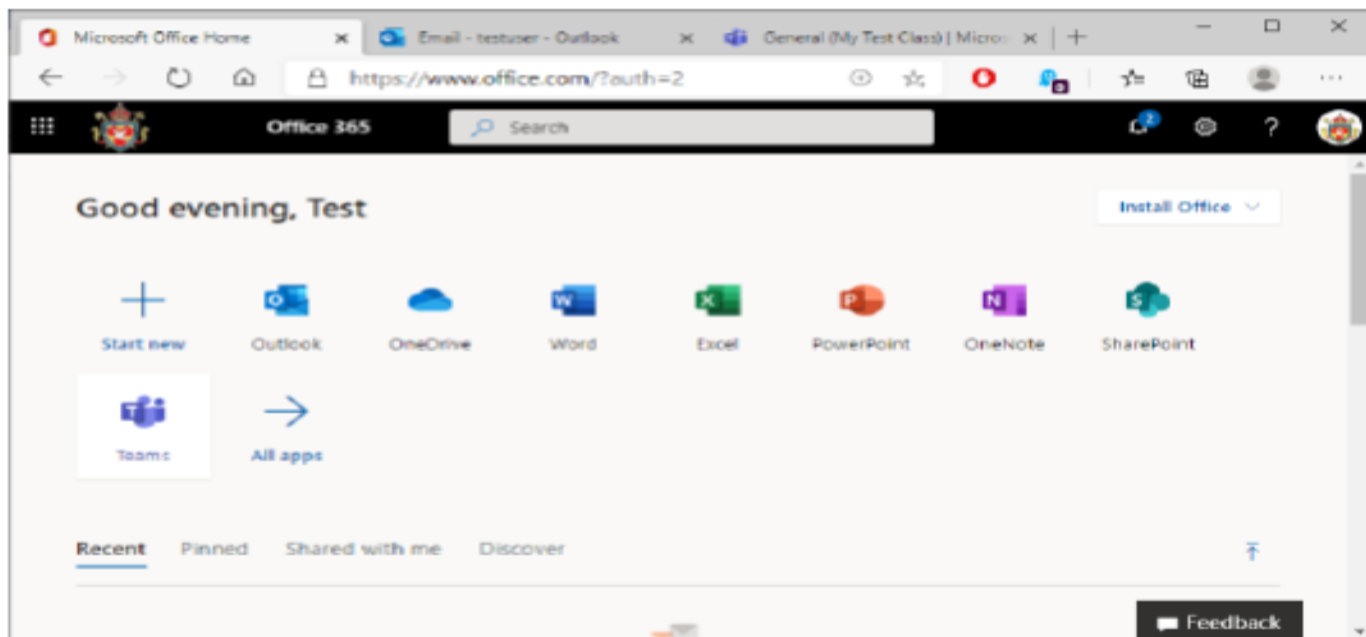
Microsoft Office Home ×
Email - testuser - Outlook ×
General (My Test Class) | Micro ×
+

https://www.office.com/?auth=2

Office 365
Search
2
?

Good evening, Test
Install Office

Start new
Outlook
OneDrive
Word
Excel
PowerPoint
OneNote
SharePoint
Teams
All apps

Recent
Pinned
Shared with me
Discover

Feedback